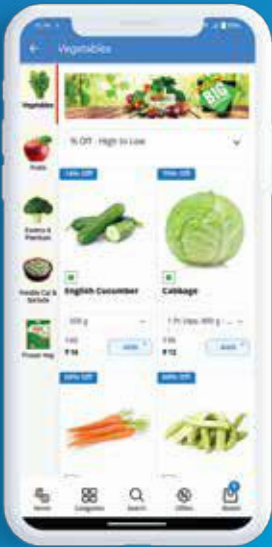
Vegetables

Vegetables

Fruits

Exotics & Premium

Freshly Cut & Sprouts

Frozen Veg

% Off - High to Low

14% Off

English Cucumber

500 g

₹16

ADD

75% Off

Cabbage

1 Pc (Appx 800 g - ...

₹12

ADD

30% Off

20% Off

Home

Categories

Search

Offers

Basket